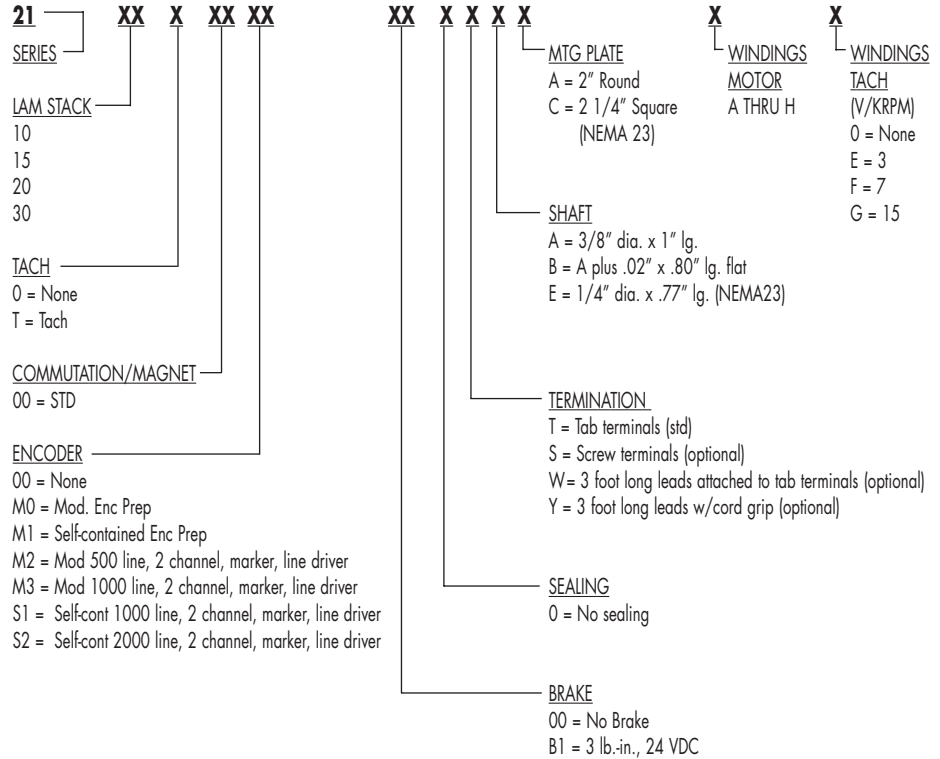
21 XX X XX XX XX X X X X X X

SERIES

LAM STACK
10
15
20
30

TACH
0 = None
T = Tach

COMMUTATION/MAGNET
00 = STD

ENCODER
00 = None
M0 = Mod. Enc Prep
M1 = Self-contained Enc Prep
M2 = Mod 500 line, 2 channel, marker, line driver
M3 = Mod 1000 line, 2 channel, marker, line driver
S1 = Self-cont 1000 line, 2 channel, marker, line driver
S2 = Self-cont 2000 line, 2 channel, marker, line driver

MTG PLATE
A = 2″ Round
C = 2 1/4″ Square (NEMA 23)

WINDINGS
MOTOR
A THRU H

WINDINGS
TACH
(V/KRPM)
0 = None
E = 3
F = 7
G = 15

SHAFT
A = 3/8″ dia. x 1″ lg.
B = A plus .02″ x .80″ lg. flat
E = 1/4″ dia. x .77″ lg. (NEMA23)

TERMINATION
T = Tab terminals (std)
S = Screw terminals (optional)
W= 3 foot long leads attached to tab terminals (optional)
Y = 3 foot long leads w/cord grip (optional)

SEALING
0 = No sealing

BRAKE
00 = No Brake
B1 = 3 lb.-in., 24 VDC